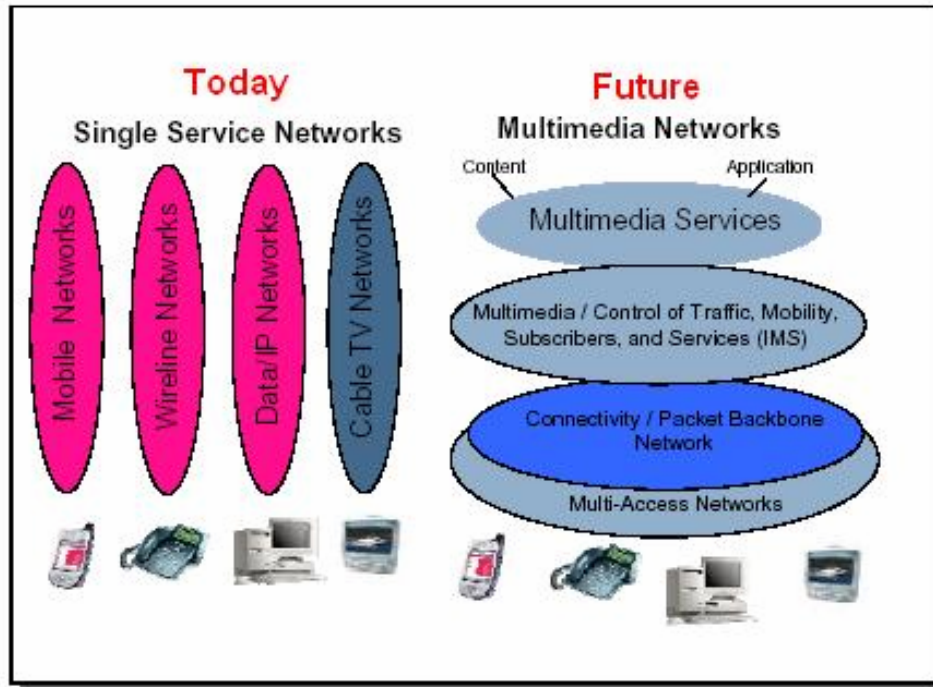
Today
Single Service Networks

Mobile Networks
Wireline Networks
Data/IP Networks
Cable TV Networks

Future
Multimedia Networks

Content
Application
Multimedia Services

Multimedia / Control of Traffic, Mobility, Subscribers, and Services (IMS)

Connectivity / Packet Backbone Network

Multi-Access Networks